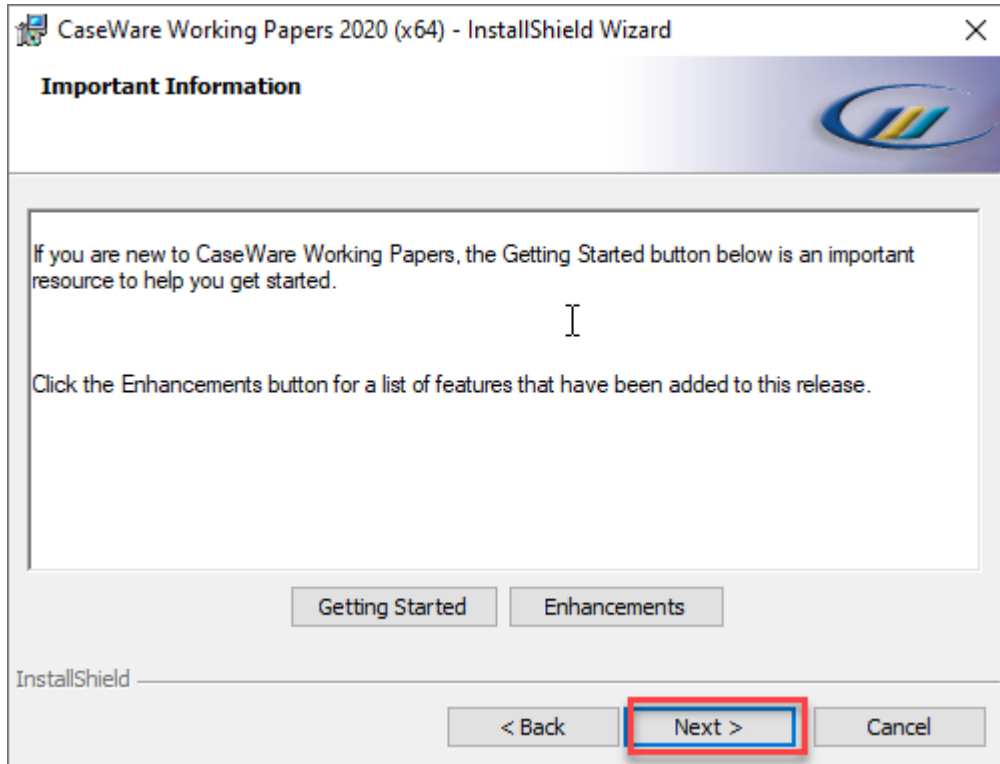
CaseWare Working Papers 2020 (x64) - InstallShield Wizard

Important Information

If you are new to CaseWare Working Papers, the Getting Started button below is an important resource to help you get started.

Click the Enhancements button for a list of features that have been added to this release.

Getting Started
Enhancements

InstallShield

< Back
Next >
Cancel